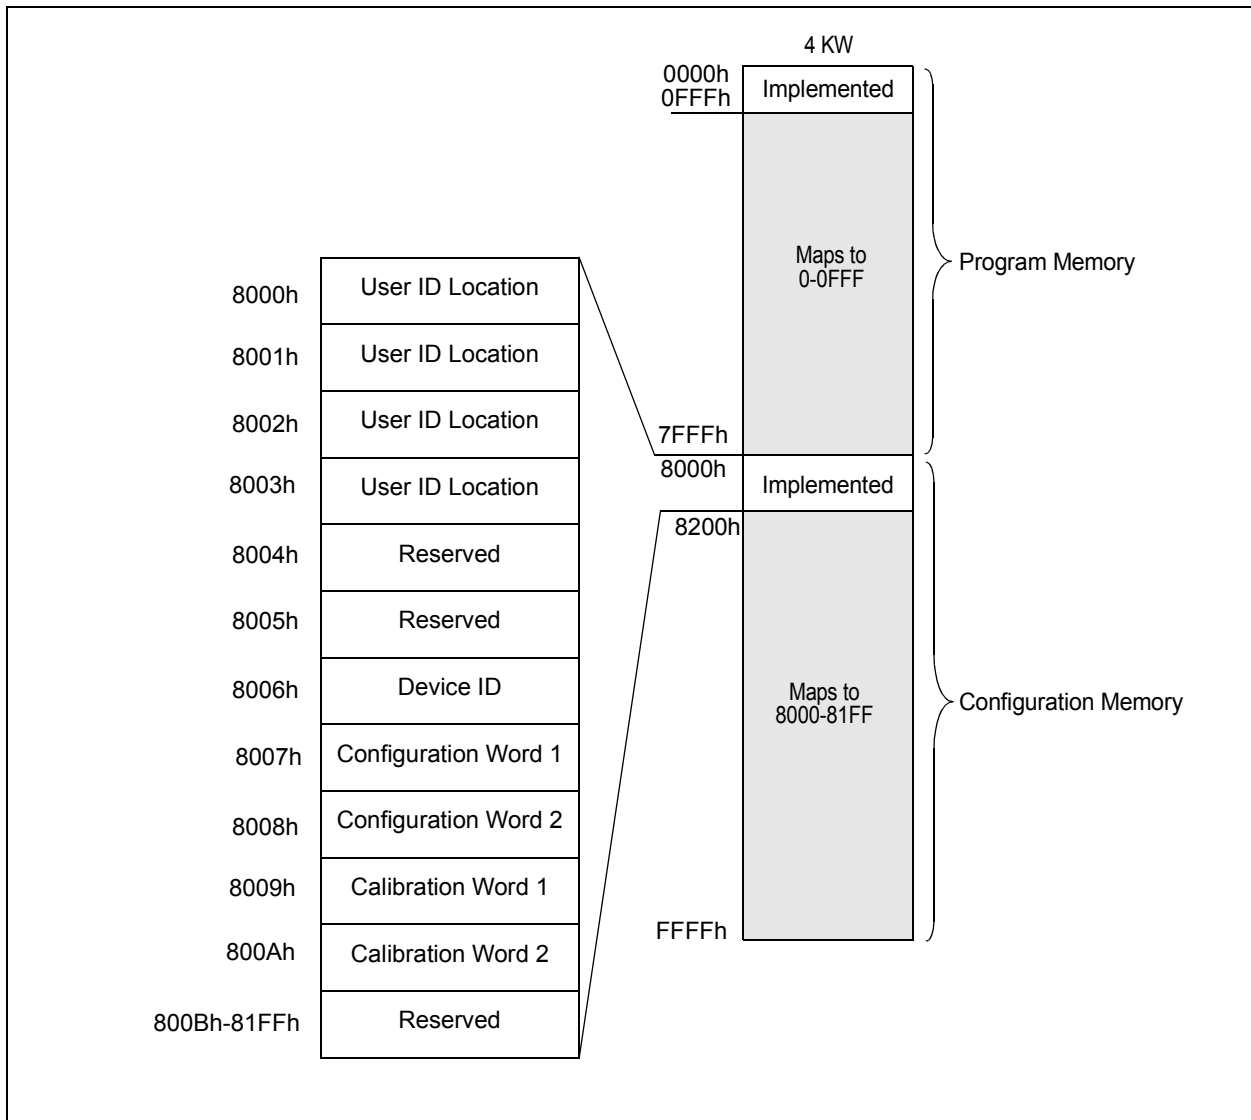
4 KW

0000h
0FFFh
Implemented

Maps to
0-0FFF

Program Memory

7FFFh
8000h
Implemented
8200h

Maps to
8000-81FF

Configuration Memory

FFFFh

| 8000h | User ID Location |
|---|---|
| 8001h | User ID Location |
| 8002h | User ID Location |
| 8003h | User ID Location |
| 8004h | Reserved |
| 8005h | Reserved |
| 8006h | Device ID |
| 8007h | Configuration Word 1 |
| 8008h | Configuration Word 2 |
| 8009h | Calibration Word 1 |
| 800Ah | Calibration Word 2 |
| 800Bh-81FFh | Reserved |